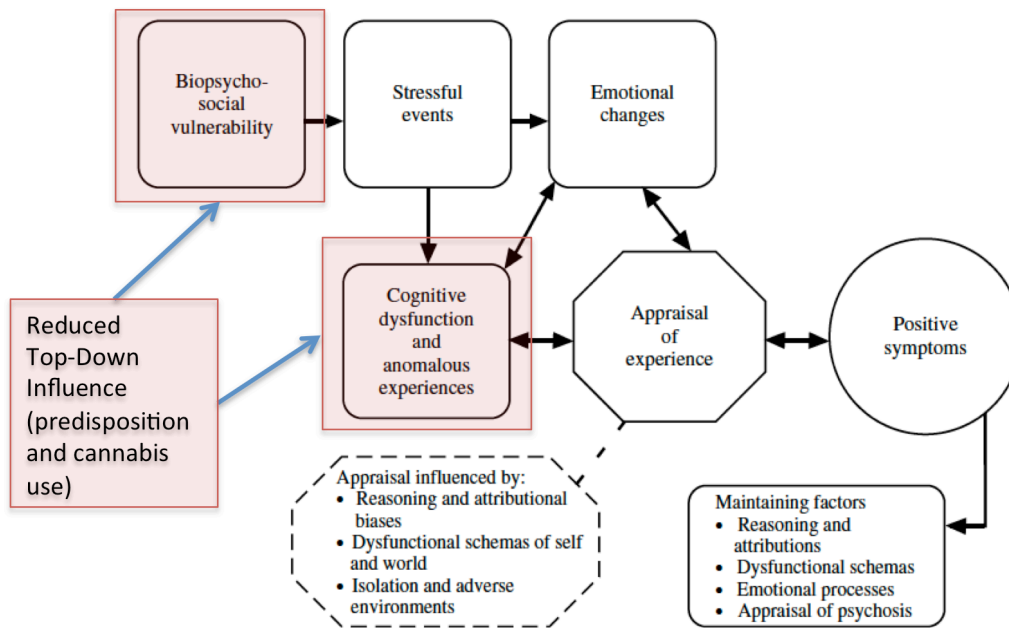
Biopsychosocial vulnerability

Stressful events

Emotional changes

Cognitive dysfunction and anomalous experiences

Appraisal of experience

Positive symptoms

Reduced Top-Down Influence (predisposition and cannabis use)

Appraisal influenced by:
• Reasoning and attributional biases
• Dysfunctional schemas of self and world
• Isolation and adverse environments

Maintaining factors
• Reasoning and attributions
• Dysfunctional schemas
• Emotional processes
• Appraisal of psychosis